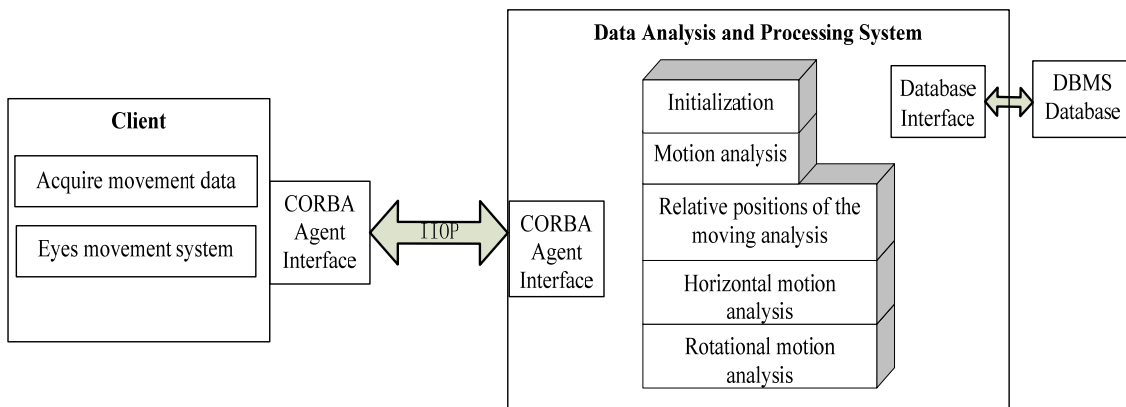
Client

Acquire movement data

Eyes movement system

CORBA Agent Interface

IIOP

CORBA Agent Interface

Data Analysis and Processing System

Initialization

Motion analysis

Relative positions of the moving analysis

Horizontal motion analysis

Rotational motion analysis

Database Interface

DBMS Database